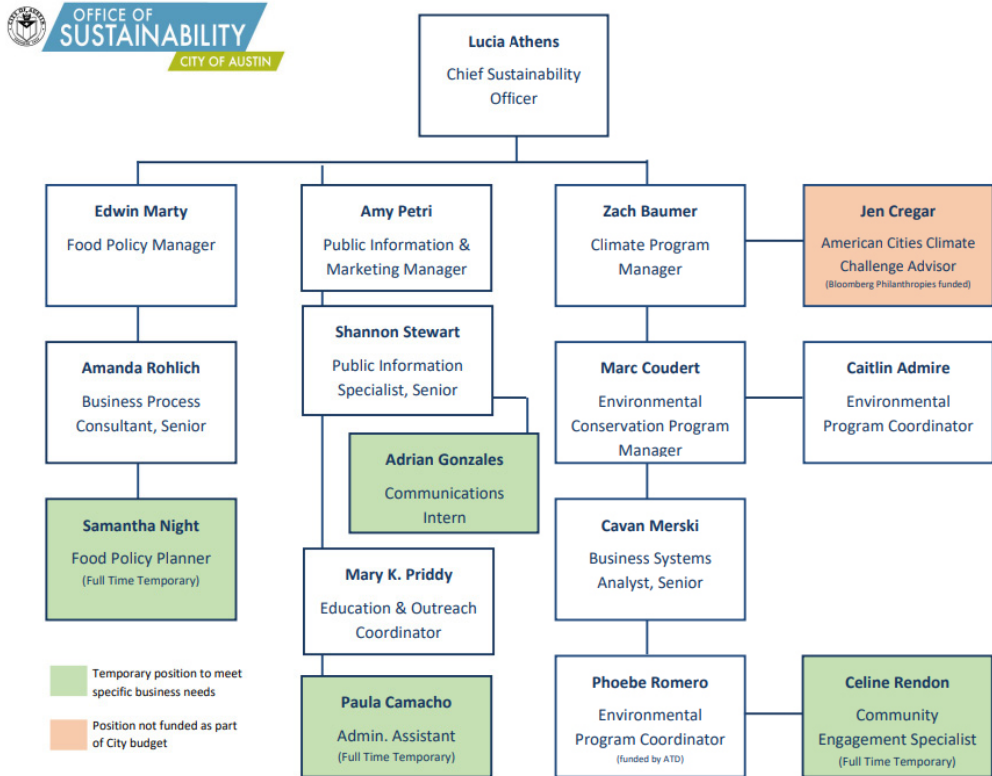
OFFICE OF SUSTAINABILITY
CITY OF AUSTIN

Lucia Athens
Chief Sustainability Officer

Edwin Marty
Food Policy Manager

Amy Petri
Public Information & Marketing Manager

Zach Baumer
Climate Program Manager

Jen Cregar
American Cities Climate Challenge Advisor
(Bloomberg Philanthropies funded)

Amanda Rohlich
Business Process Consultant, Senior

Shannon Stewart
Public Information Specialist, Senior

Marc Coudert
Environmental Conservation Program Manager

Caitlin Admire
Environmental Program Coordinator

Adrian Gonzales
Communications Intern

Samantha Night
Food Policy Planner
(Full Time Temporary)

Cavan Merski
Business Systems Analyst, Senior

Mary K. Priddy
Education & Outreach Coordinator

Temporary position to meet specific business needs

Position not funded as part of City budget

Paula Camacho
Admin. Assistant
(Full Time Temporary)

Phoebe Romero
Environmental Program Coordinator
(funded by ATD)

Celine Rendon
Community Engagement Specialist
(Full Time Temporary)